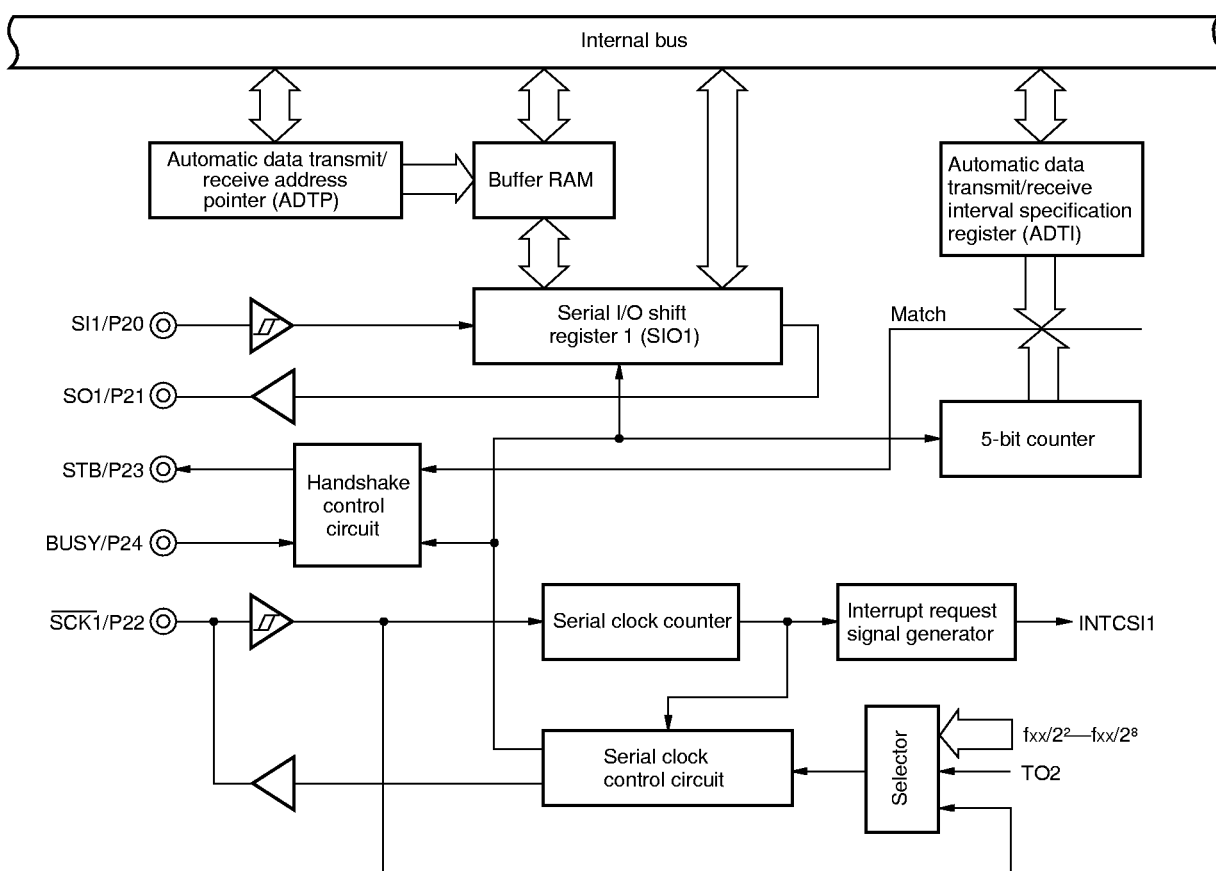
Internal bus

Automatic data transmit/ receive address pointer (ADTP)

Buffer RAM

Automatic data transmit/receive interval specification register (ADTI)

SI1/P20

Serial I/O shift register 1 (SIO1)

Match

SO1/P21

5-bit counter

STB/P23

Handshake control circuit

BUSY/P24

$\overline{SCK1}$/P22

Serial clock counter

Interrupt request signal generator

INTCSI1

Serial clock control circuit

Selector

$f_{XX}/2^2$—$f_{XX}/2^8$

TO2